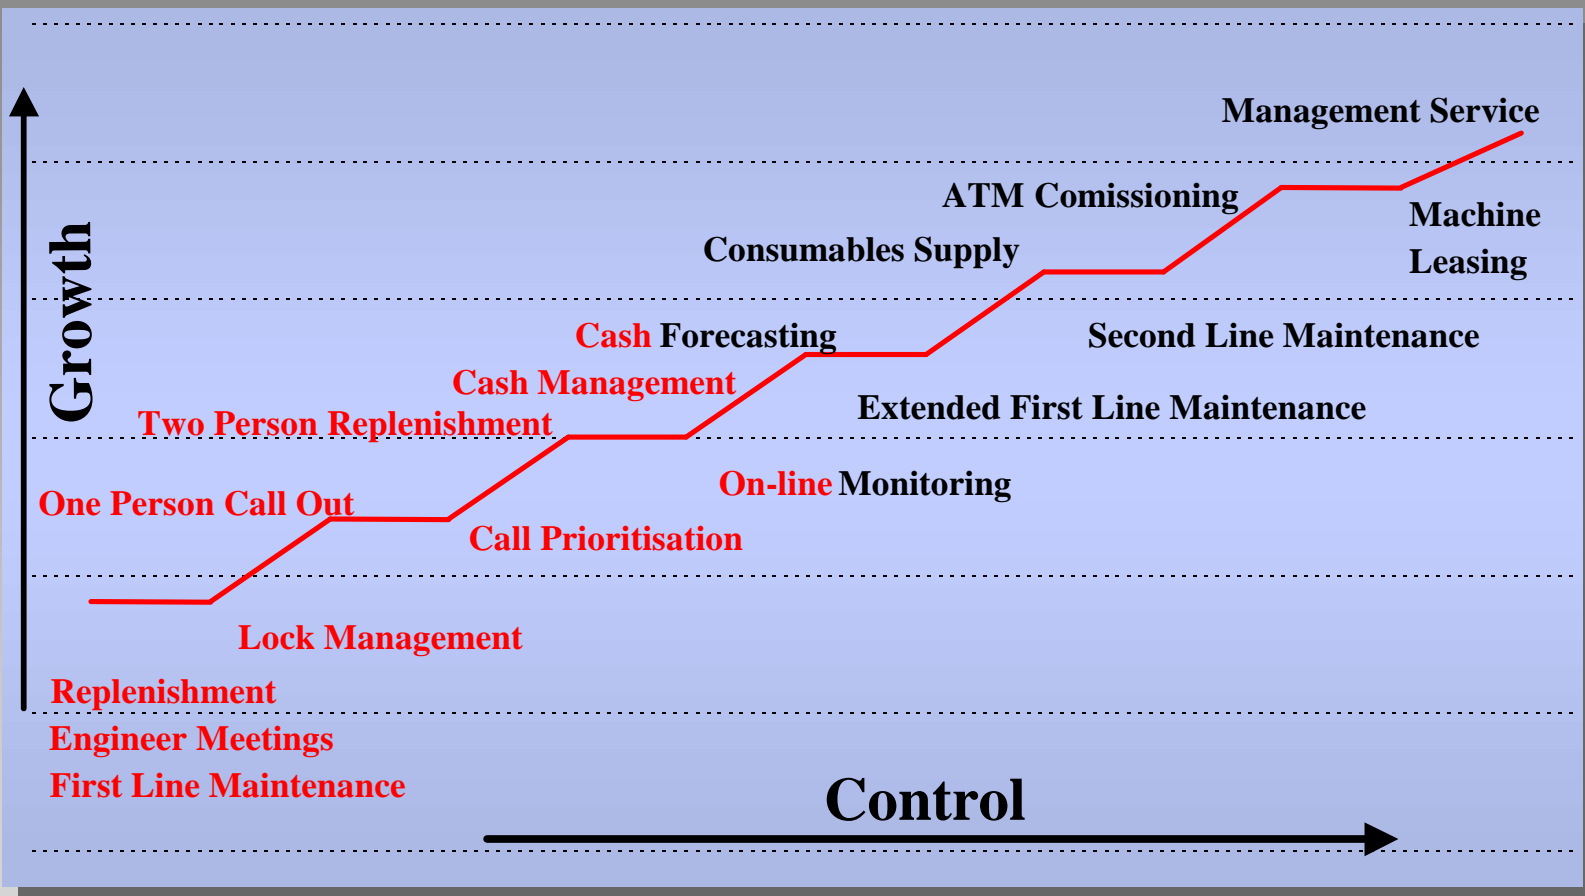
Management Service

ATM Comissioning

Machine Leasing

Consumables Supply

Growth

Cash Forecasting

Second Line Maintenance

Cash Management

Two Person Replenishment

Extended First Line Maintenance

On-line Monitoring

One Person Call Out

Call Prioritisation

Lock Management

Replenishment

Engineer Meetings

First Line Maintenance

Control